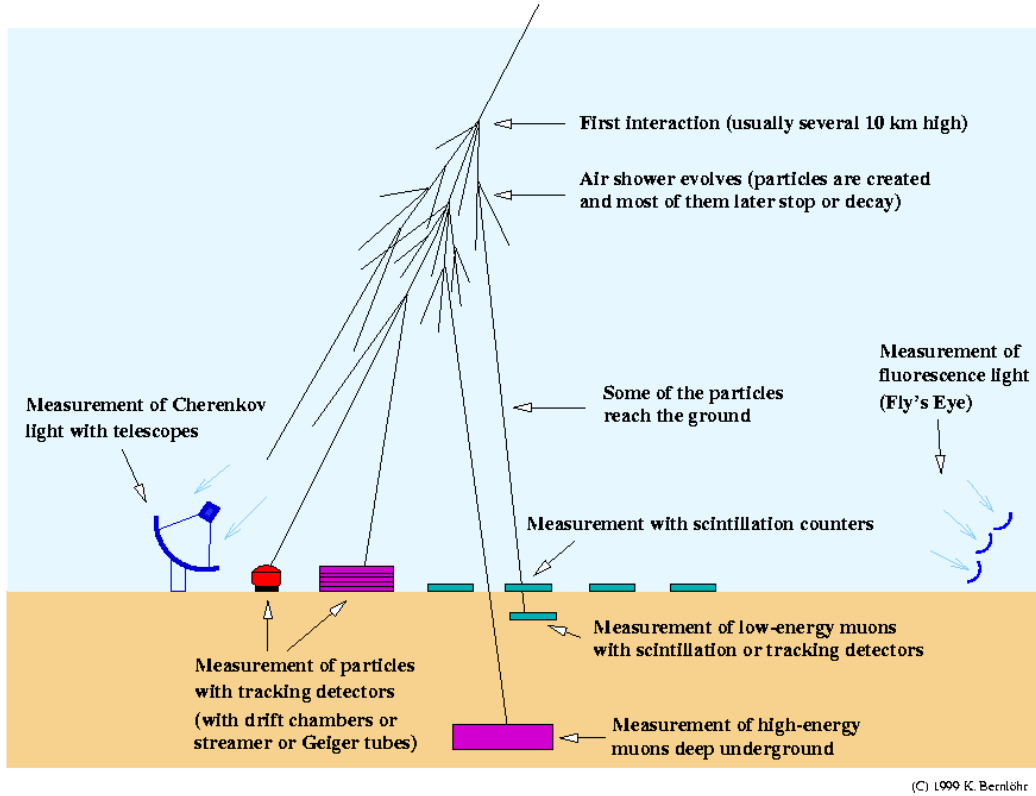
First interaction (usually several 10 km high)

Air shower evolves (particles are created and most of them later stop or decay)

Measurement of fluorescence light (Fly's Eye)

Some of the particles reach the ground

Measurement of Cherenkov light with telescopes

Measurement with scintillation counters

Measurement of low-energy muons with scintillation or tracking detectors

Measurement of particles with tracking detectors (with drift chambers or streamer or Geiger tubes)

Measurement of high-energy muons deep underground

(C) 1999 K. Bernlöhr